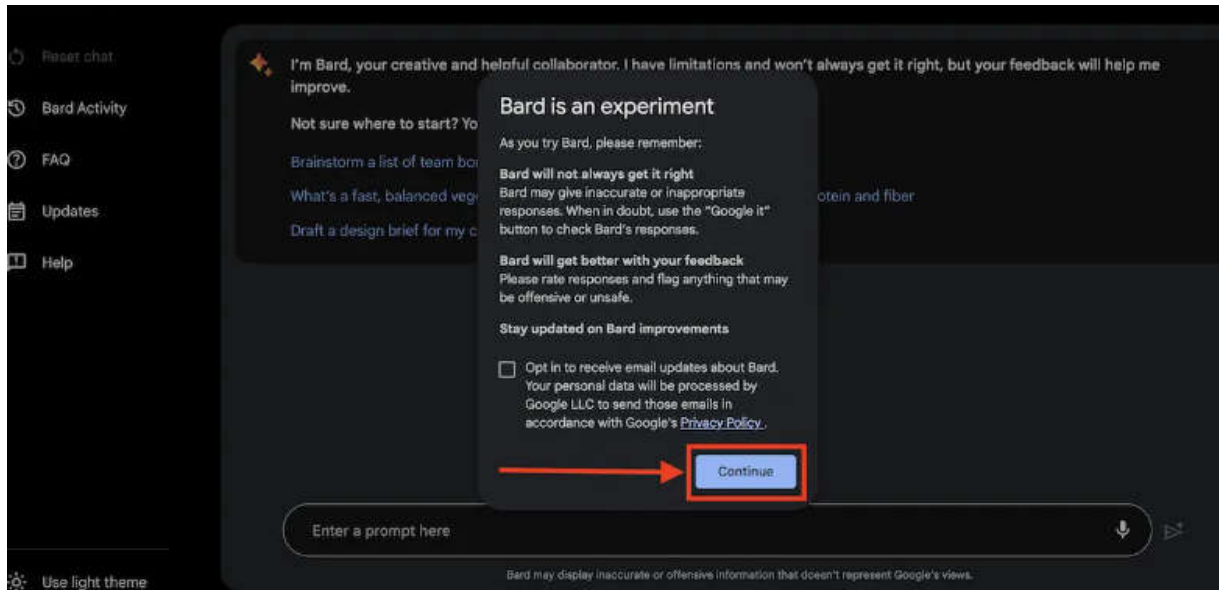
Reset chat

Bard Activity

FAQ

Updates

Help

Use light theme

I'm Bard, your creative and helpful collaborator. I have limitations and won't always get it right, but your feedback will help me improve.

Not sure where to start? Yo

Brainstorm a list of team bo

What's a fast, balanced veg otein and fiber

Draft a design brief for my c

Bard is an experiment

As you try Bard, please remember:

Bard will not always get it right
Bard may give inaccurate or inappropriate responses. When in doubt, use the "Google it" button to check Bard's responses.

Bard will get better with your feedback
Please rate responses and flag anything that may be offensive or unsafe.

Stay updated on Bard improvements

Opt in to receive email updates about Bard. Your personal data will be processed by Google LLC to send those emails in accordance with Google's Privacy Policy.

Continue

Enter a prompt here

Bard may display inaccurate or offensive information that doesn't represent Google's views.